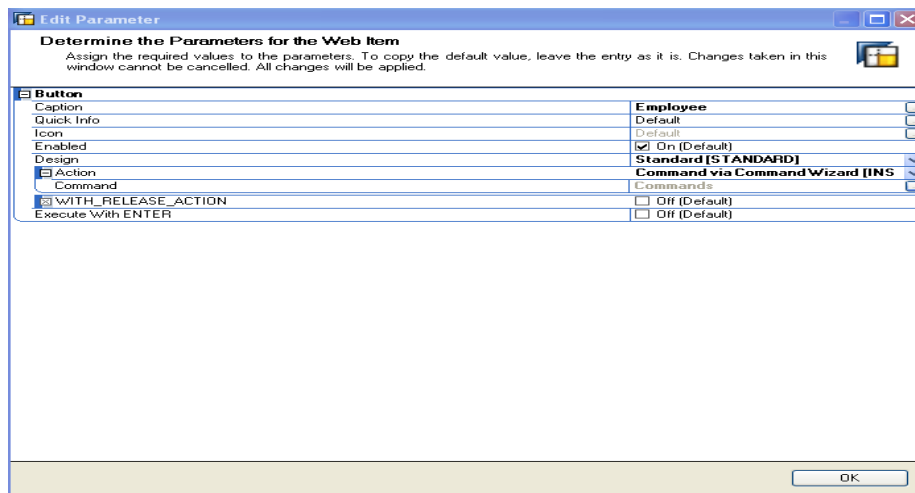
Edit Parameter

Determine the Parameters for the Web Item

Assign the required values to the parameters. To copy the default value, leave the entry as it is. Changes taken in this window cannot be cancelled. All changes will be applied.

| Button | |
|---|---|
| Caption | Employee |
| Quick Info | Default |
| Icon | Default |
| Enabled | On (Default) |
| Design | Standard [STANDARD] |
| Action | Command via Command Wizard [INS |
| Command | Commands |
| WITH_RELEASE_ACTION | Off (Default) |
| Execute With ENTER | Off (Default) |

OK